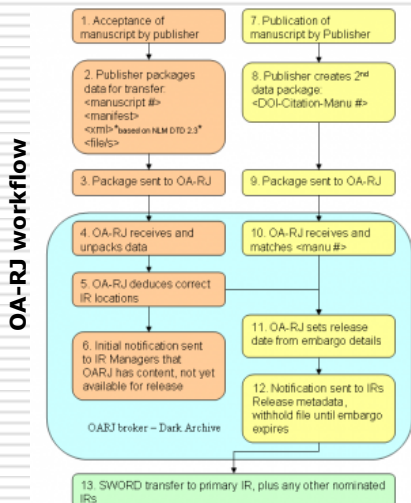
OA-RJ workflow

1. Acceptance of manuscript by publisher

2. Publisher packages data for transfer: <manuscript #> <manifest> <xml> "based on NLM DTD 2.3" <file/s>

3. Package sent to OA-RJ

7. Publication of manuscript by Publisher

8. Publisher creates 2$^{nd}$ data package: <DOI-Citation-Manu #>

9. Package sent to OA-RJ

4. OA-RJ receives and unpacks data

5. OA-RJ deduces correct IR locations

6. Initial notification sent to IR Managers that OARJ has content, not yet available for release

10. OA-RJ receives and matches <manu #>

11. OA-RJ sets release date from embargo details

12. Notification sent to IRs Release metadata, withhold file until embargo expires

OARJ broker – Dark Archive

13. SWORD transfer to primary IR, plus any other nominated IRs